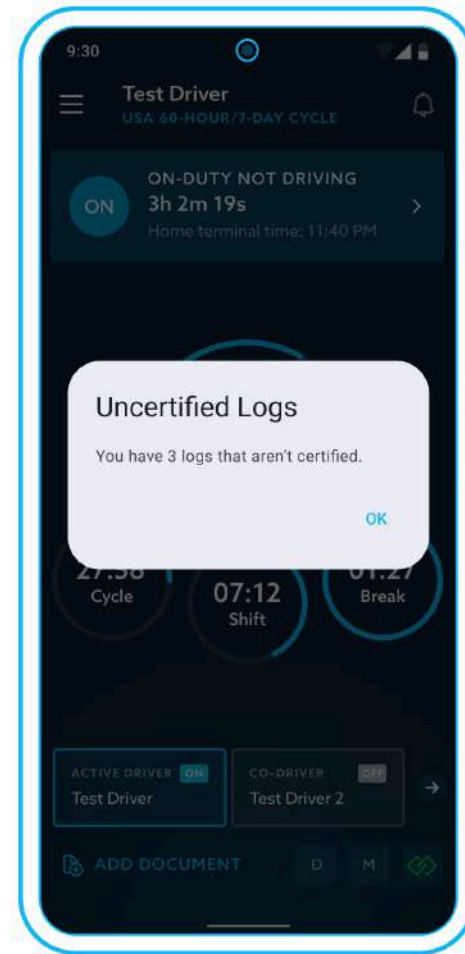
9:30

Test Driver
USA 60-HOUR/7-DAY CYCLE

ON
ON-DUTY NOT DRIVING
3h 2m 19s
Home terminal time: 11:40 PM

Uncertified Logs

You have 3 logs that aren't certified.

OK

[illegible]
Cycle

07:12
Shift

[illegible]
Break

ACTIVE DRIVER ON
Test Driver

CO-DRIVER OFF
Test Driver 2

ADD DOCUMENT

D

M